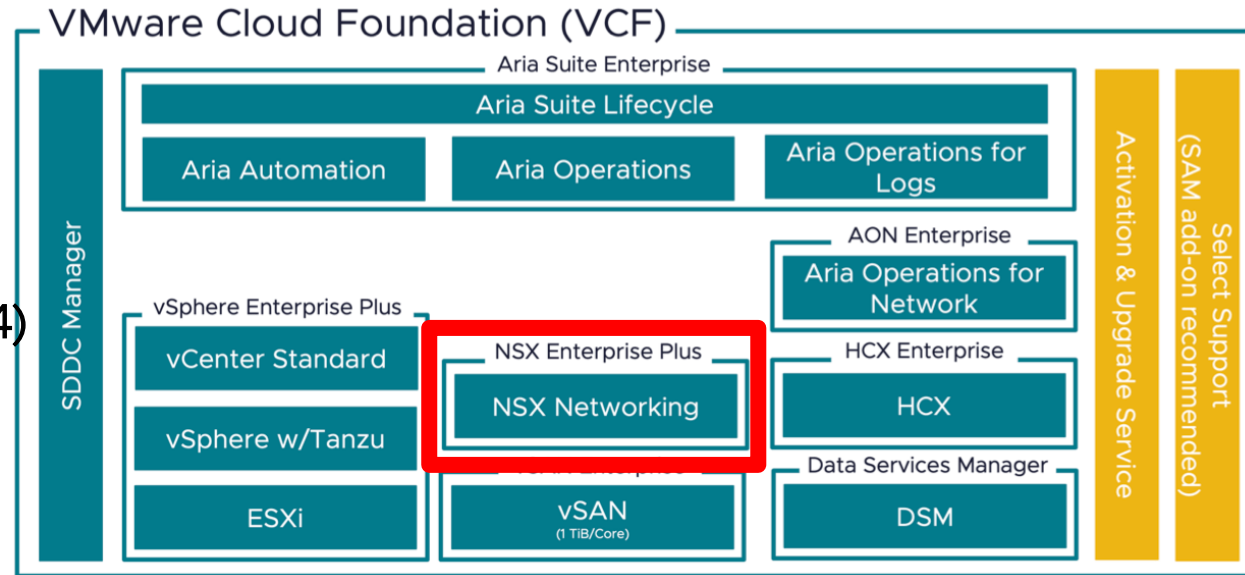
VMware Cloud Foundation (VCF)

SDDC Manager

Aria Suite Enterprise

Aria Suite Lifecycle

Aria Automation

Aria Operations

Aria Operations for Logs

AON Enterprise

Aria Operations for Network

vSphere Enterprise Plus

vCenter Standard

vSphere w/Tanzu

ESXi

NSX Enterprise Plus

NSX Networking

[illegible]

vSAN
(1 TiB/Core)

HCX Enterprise

HCX

Data Services Manager

DSM

Activation & Upgrade Service

Select Support (SAM add-on recommended)

4)